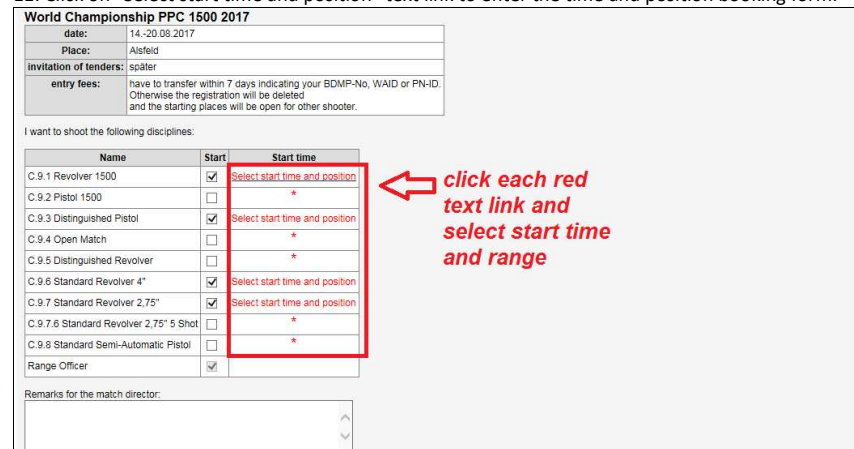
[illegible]

World Championship PPC 1500 2017

| date: | 14.-20.08.2017 |
|---|---|
| Place: | Alsfeld |
| invitation of tenders: | später |
| entry fees: | have to transfer within 7 days indicating your BDMP-No, WAID or PN-ID. Otherwise the registration will be deleted and the starting places will be open for other shooter. |

I want to shoot the following disciplines:

| Name | Start | Start time |
|---|---|---|
| C.9.1 Revolver 1500 | ☑ | Select start time and position |
| C.9.2 Pistol 1500 | ☐ | * |
| C.9.3 Distinguished Pistol | ☑ | Select start time and position |
| C.9.4 Open Match | ☐ | * |
| C.9.5 Distinguished Revolver | ☐ | * |
| C.9.6 Standard Revolver 4" | ☑ | Select start time and position |
| C.9.7 Standard Revolver 2,75" | ☑ | Select start time and position |
| C.9.7.6 Standard Revolver 2,75" 5 Shot | ☐ | * |
| C.9.8 Standard Semi-Automatic Pistol | ☐ | * |
| Range Officer | ☑ | |

click each red text link and select start time and range

Remarks for the match director: